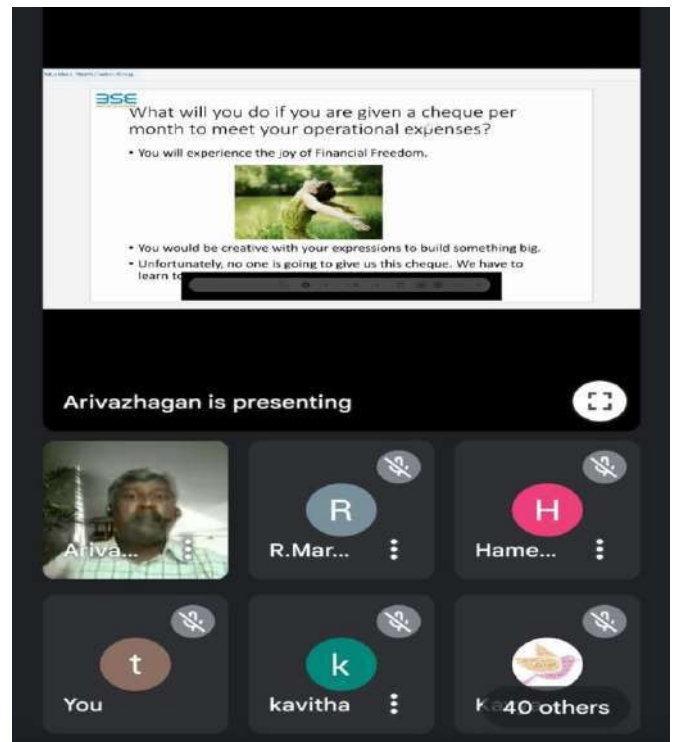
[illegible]

BSE

What will you do if you are given a cheque per month to meet your operational expenses?

• You will experience the joy of Financial Freedom.

• You would be creative with your expressions to build something big.

• Unfortunately, no one is going to give us this cheque. We have to learn to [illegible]

Arivazhagan is presenting

Ariva...

R

R.Mar...

H

Hame...

t

You

k

kavitha

K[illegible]

40 others